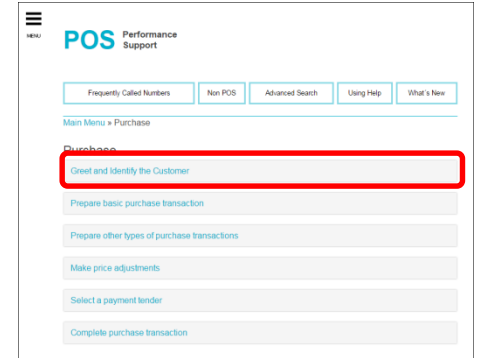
MENU

POS Performance Support

Frequently Called Numbers | Non POS | Advanced Search | Using Help | What's New

Main Menu » Purchase

Purchase

Greet and Identify the Customer

Prepare basic purchase transaction

Prepare other types of purchase transactions

Make price adjustments

Select a payment tender

Complete purchase transaction